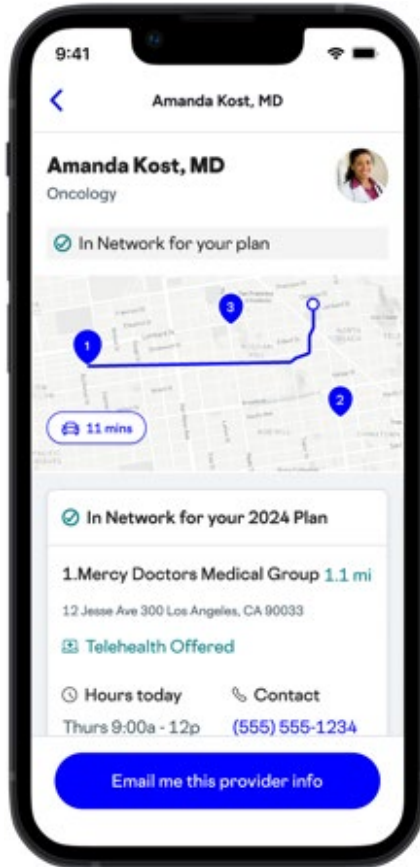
9:41

Amanda Kost, MD

Amanda Kost, MD
Oncology

In Network for your plan

1
3
2

11 mins

In Network for your 2024 Plan

1.Mercy Doctors Medical Group 1.1 mi
12 Jesse Ave 300 Los Angeles, CA 90033

Telehealth Offered

Hours today
Thurs 9:00a - 12p

Contact
(555) 555-1234

Email me this provider info